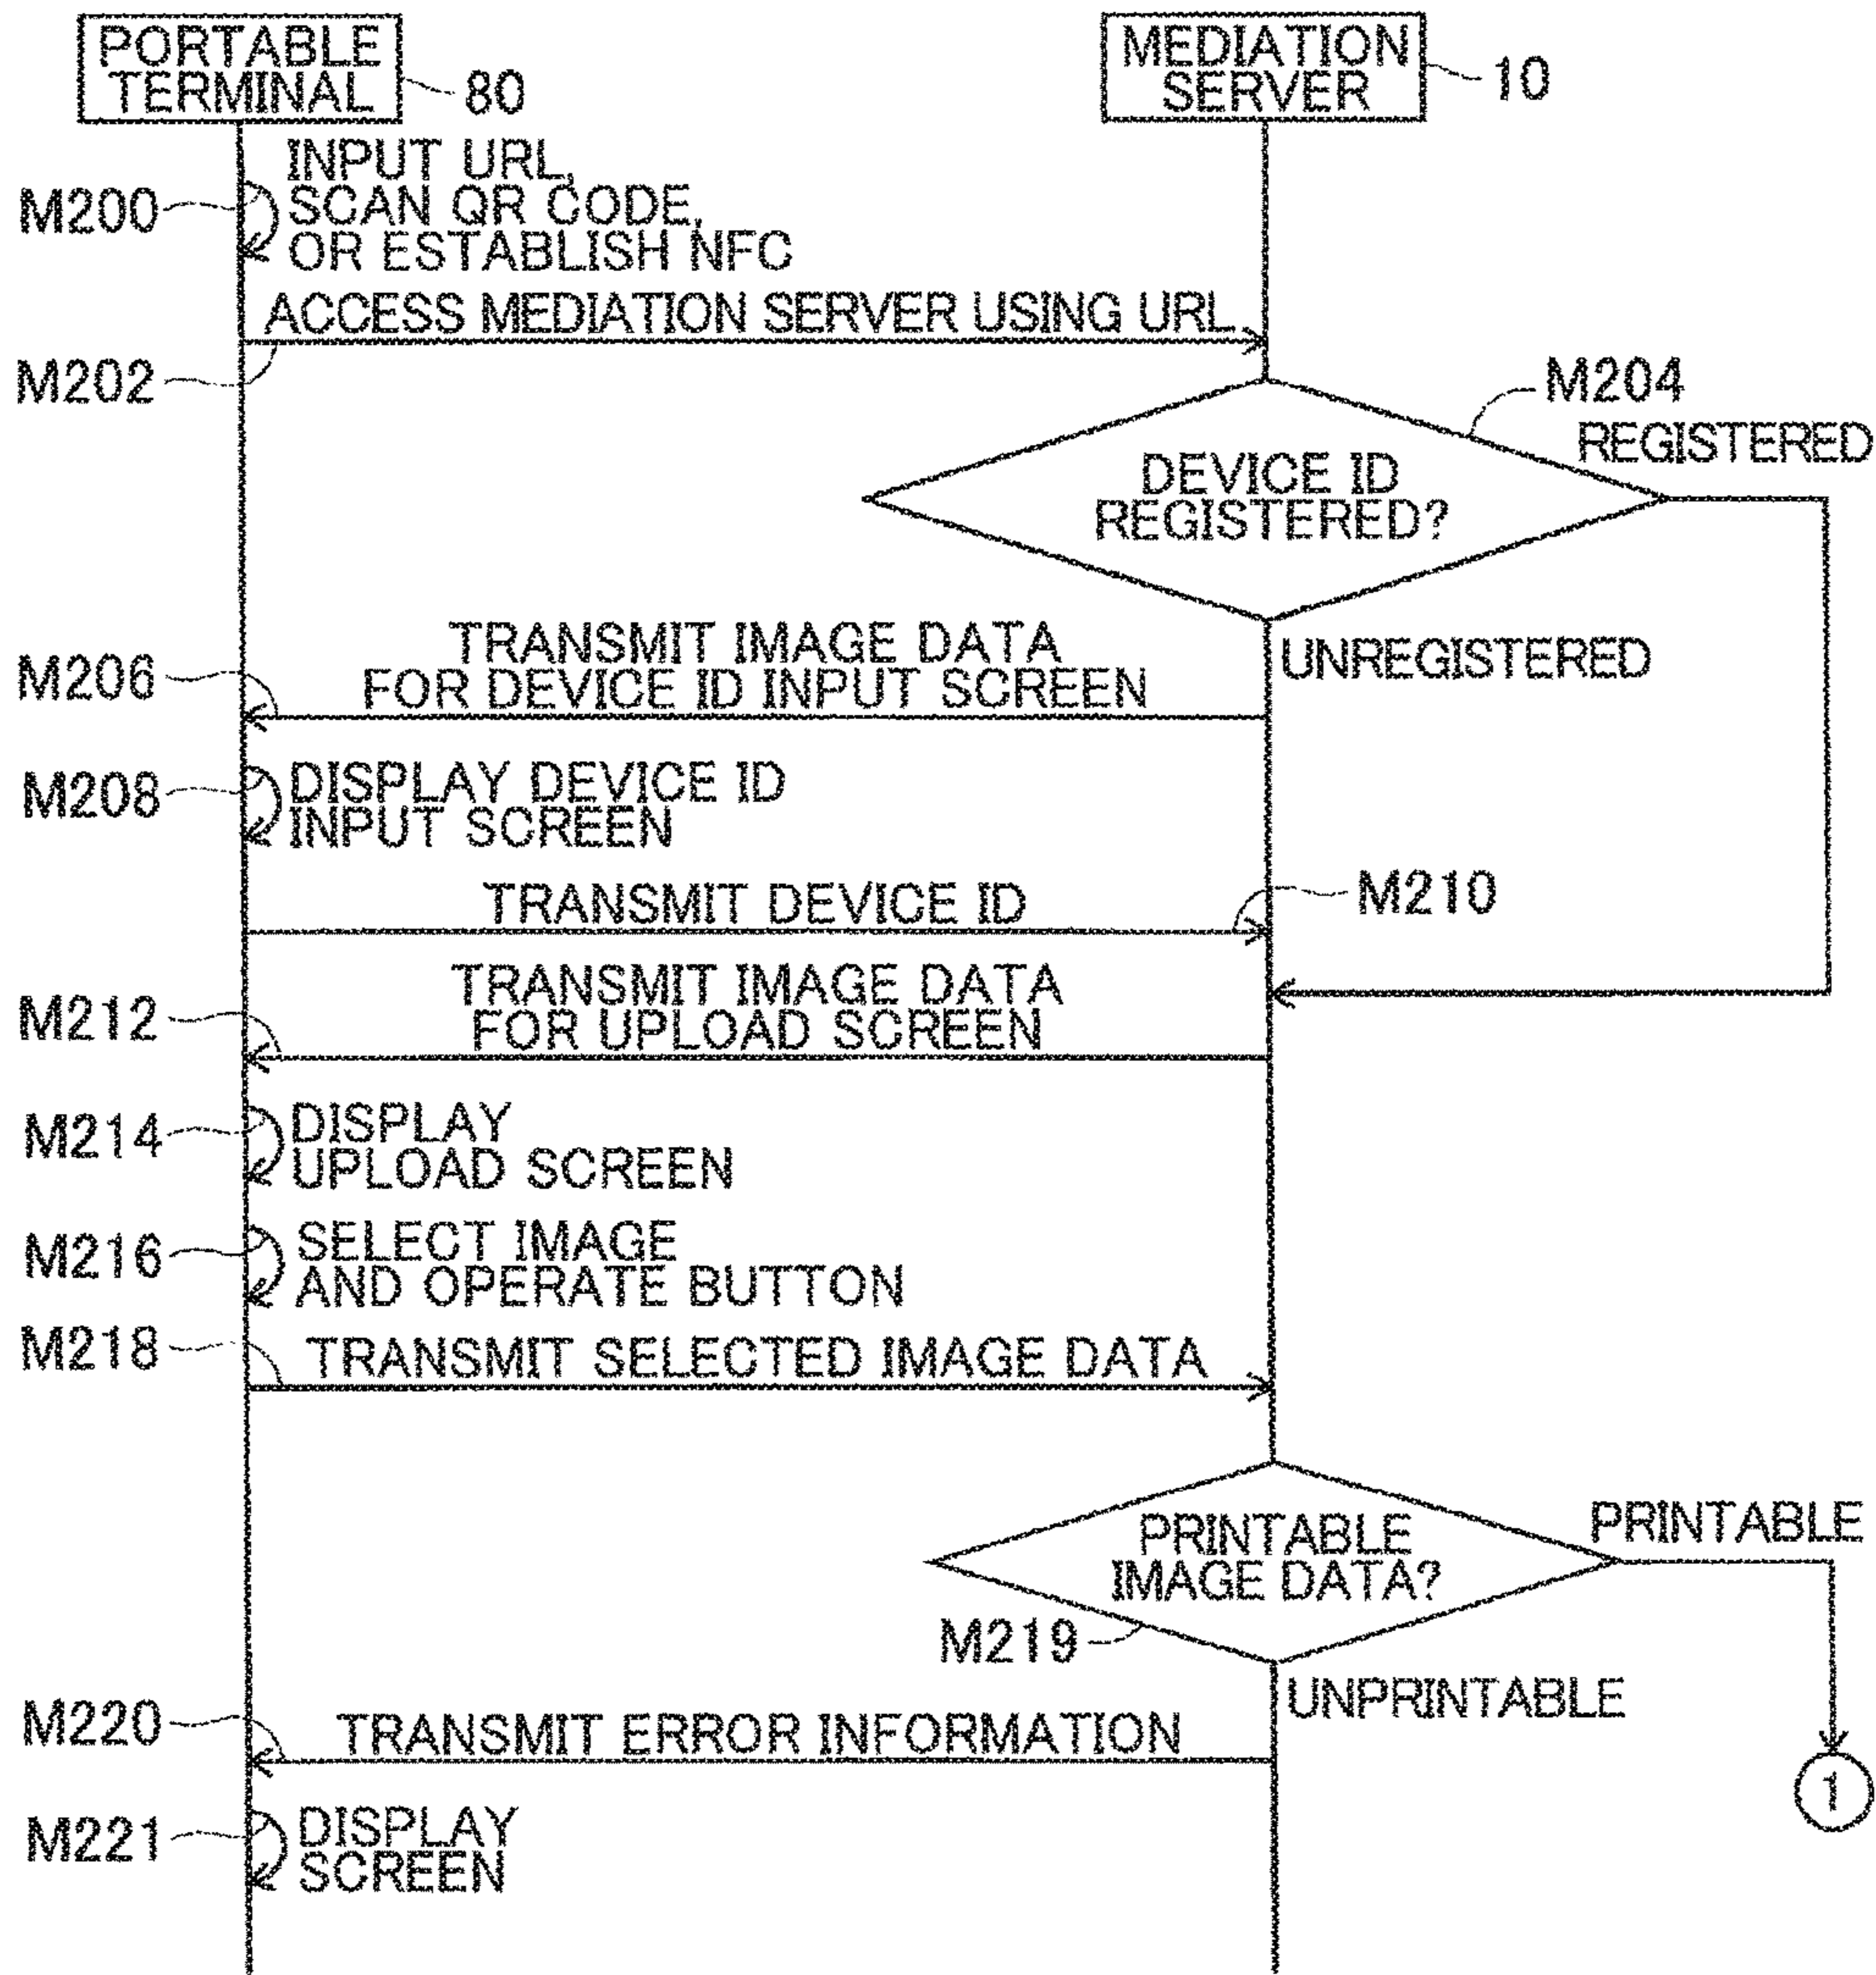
PORTABLE TERMINAL 80

MEDIATION SERVER 10

M200 INPUT URL, SCAN QR CODE, OR ESTABLISH NFC

ACCESS MEDIATION SERVER USING URL

M202

M204

REGISTERED

DEVICE ID REGISTERED?

UNREGISTERED

M206 TRANSMIT IMAGE DATA FOR DEVICE ID INPUT SCREEN

M208 DISPLAY DEVICE ID INPUT SCREEN

TRANSMIT DEVICE ID

M210

M212 TRANSMIT IMAGE DATA FOR UPLOAD SCREEN

M214 DISPLAY UPLOAD SCREEN

M216 SELECT IMAGE AND OPERATE BUTTON

M218 TRANSMIT SELECTED IMAGE DATA

PRINTABLE IMAGE DATA?

PRINTABLE

M219

UNPRINTABLE

M220 TRANSMIT ERROR INFORMATION

1

M221 DISPLAY SCREEN